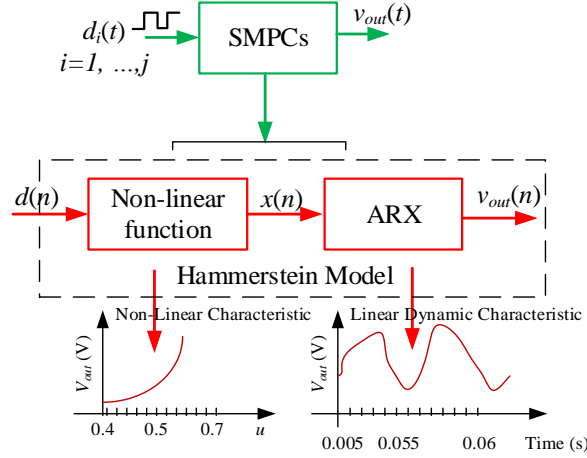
$d_i(t)$

$i=1, ..., j$

SMPCs

$v_{out}(t)$

$d(n)$

Non-linear function

$x(n)$

ARX

$v_{out}(n)$

Hammerstein Model

Non-Linear Characteristic

$V_{out}$ (V)

0.4 0.5 0.7 $u$

Linear Dynamic Characteristic

$V_{out}$ (V)

0.005 0.055 0.06 Time (s)